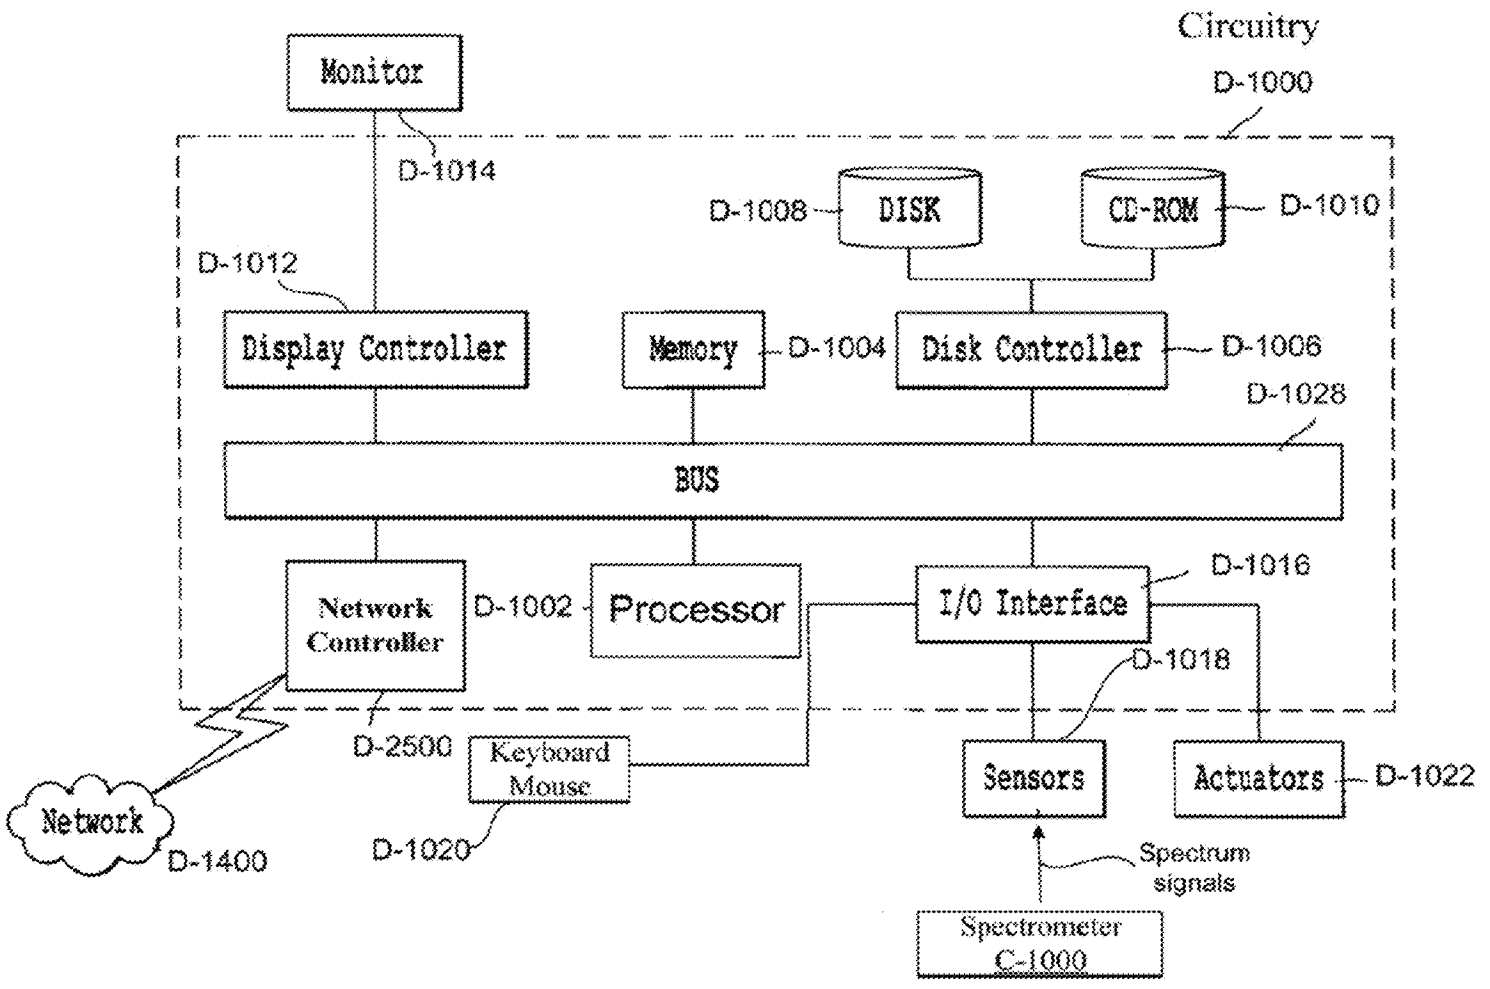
Circuitry
D-1000

Monitor
D-1014

D-1008
DISK
CD-ROM
D-1010

D-1012
Display Controller
Memory
D-1004
Disk Controller
D-1006
D-1028

BUS

Network Controller
D-1002
Processor
I/O Interface
D-1016
D-1018

D-2500
Keyboard Mouse
Sensors
Actuators
D-1022

Network
D-1400
D-1020

Spectrum signals

Spectrometer C-1000